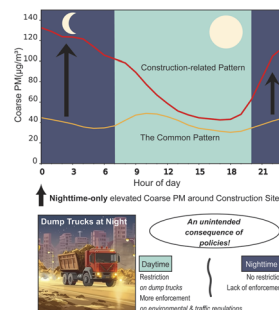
140
120
100
80
60
40
20
0
Coarse PM ($\mu g/m^3$)
Construction-related Pattern
The Common Pattern
0 3 6 9 12 15 18 21
Hour of day

Nighttime-only elevated Coarse PM around Construction Site

Dump Trucks at Night

An unintended consequence of policies!

Daytime
Restriction on dump trucks
More enforcement on environmental & traffic regulations

Nighttime
No restricti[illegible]
Lack of enforcemen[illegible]